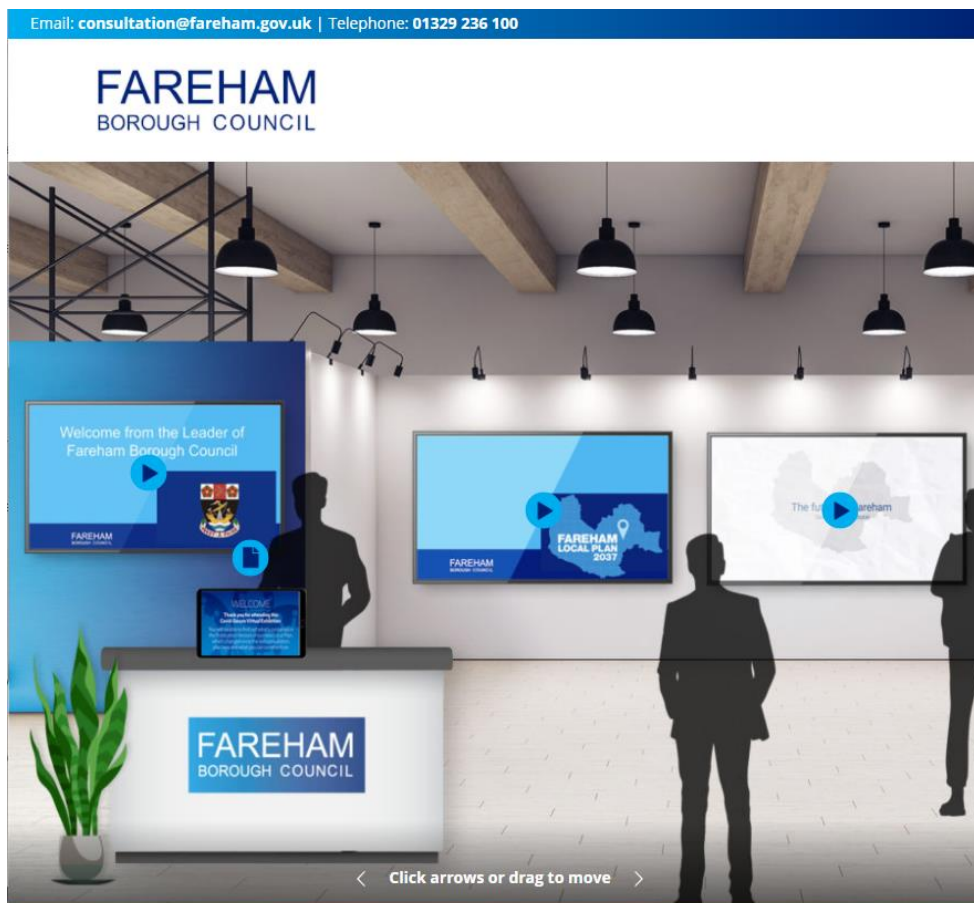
Email: consultation@fareham.gov.uk | Telephone: 01329 236 100

FAREHAM
BOROUGH COUNCIL

Welcome from the Leader of Fareham Borough Council

FAREHAM
BOROUGH COUNCIL

WELCOME

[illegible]

FAREHAM
LOCAL PLAN
2037

FAREHAM
BOROUGH COUNCIL

The fu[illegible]areham

FAREHAM
BOROUGH COUNCIL

‹ Click arrows or drag to move ›